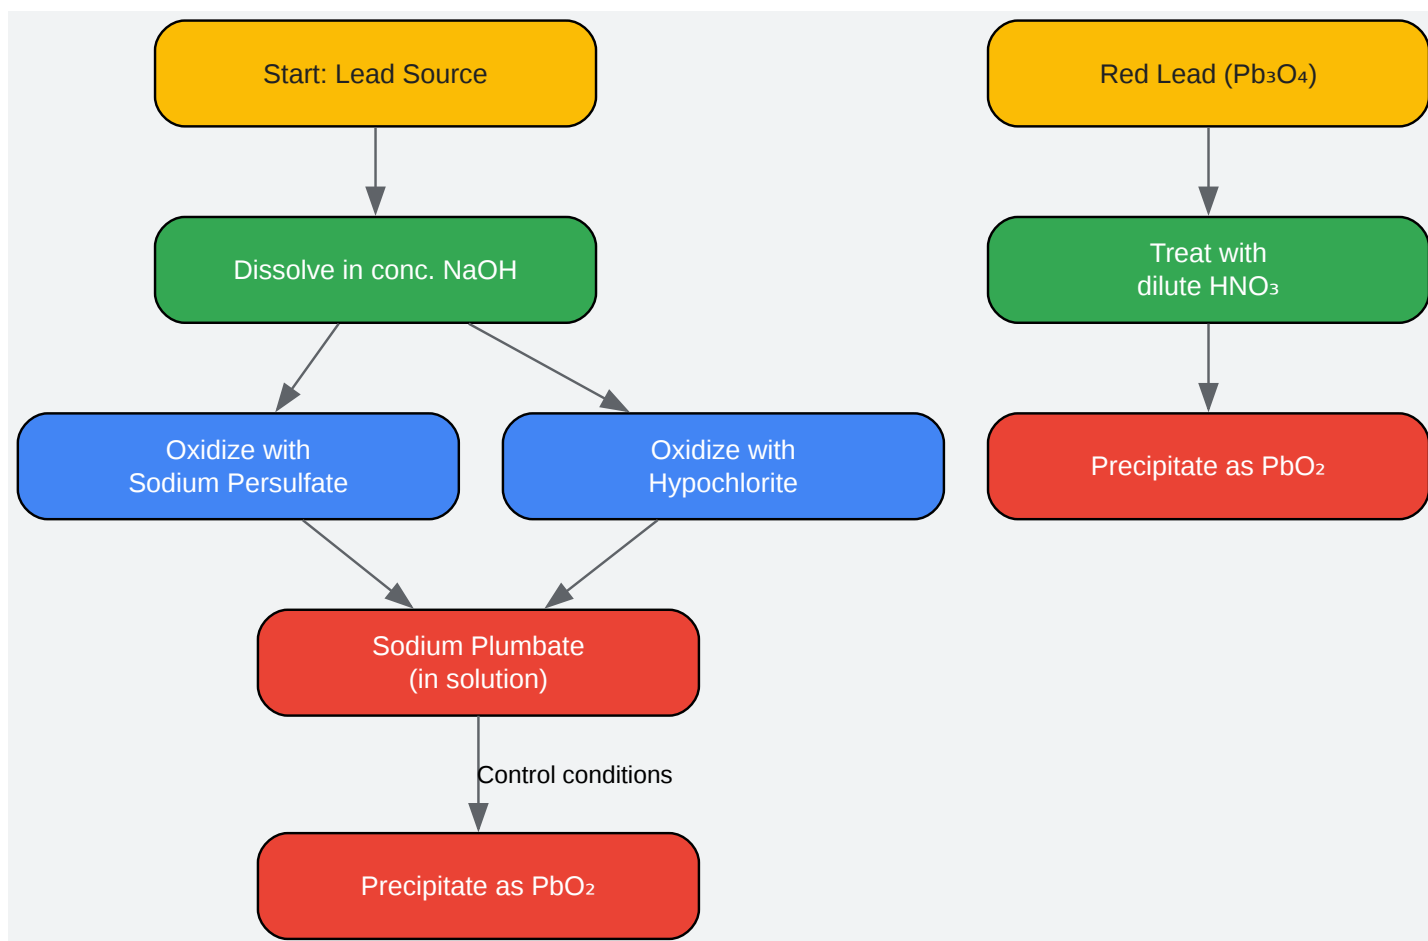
Start: Lead Source

Dissolve in conc. NaOH

Oxidize with Sodium Persulfate

Oxidize with Hypochlorite

Sodium Plumbate (in solution)

Control conditions

Precipitate as $PbO_2$

Red Lead ($Pb_3O_4$)

Treat with dilute $HNO_3$

Precipitate as $PbO_2$